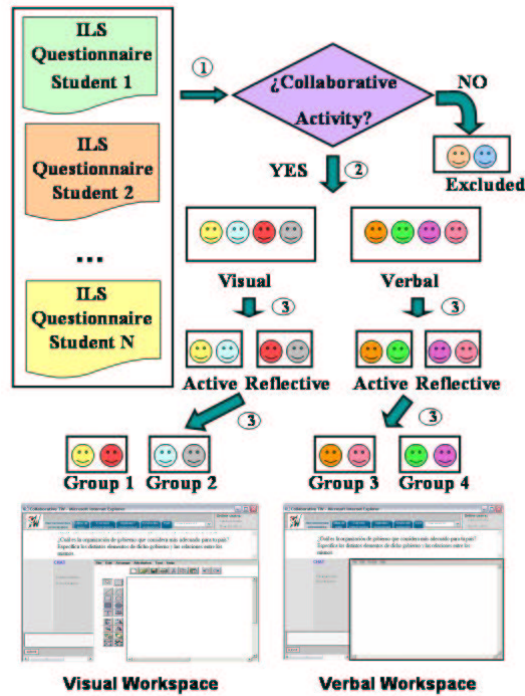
ILS Questionnaire Student 1

ILS Questionnaire Student 2

...

ILS Questionnaire Student N

①

¿Collaborative Activity?

NO

Excluded

YES ②

Visual

Verbal

③

③

Active Reflective

Active Reflective

③

③

Group 1 Group 2

Group 3 Group 4

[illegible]

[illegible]

Visual Workspace

Verbal Workspace